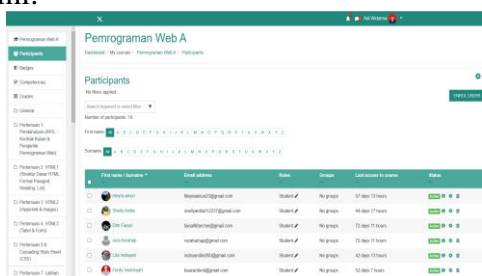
Adi Wicaksono

Pemrograman Web A
Participants
Badges
Competencies
Grades
General
Pertemuan 1 Pendahuluan (RPS, Kontrak Kuliah & Pengantar Pemrograman Web)
Pertemuan 2 HTML1 (Struktur Dasar HTML, Format Paragraf, Heading, List)
Pertemuan 3 HTML2 (Hyperlink & Images)
Pertemuan 4 HTML3 (Tabel & Form)
Pertemuan 5-6 Cascading Style Sheet (CSS)
Pertemuan 7 (Jaflar)

Pemrograman Web A
Dashboard / My courses / Pemrograman Web A / Participants

Participants
No filters applied
Search keyword or select filter
Number of participants: 16

Enrol users

First name All A B C D E F G H I J K L M N O P Q R S T U V W X Y Z
Surname All A B C D E F G H I J K L M N O P Q R S T U V W X Y Z

| | First name / Surname | Email address | Roles | Groups | Last access to course | Status |
|---|---|---|---|---|---|---|
| | Aisyah ainun | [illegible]@gmail.com | Student | No groups | 57 days 13 hours | Active |
| | Shelly Ardila | shellyardila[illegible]@gmail.com | Student | No groups | 44 days 17 hours | Active |
| | Dian Faisal | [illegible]@gmail.com | Student | No groups | 72 days 11 hours | Active |
| | Jaza hasnah | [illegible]@gmail.com | Student | No groups | 72 days 11 hours | Active |
| | Lilis Indriyani | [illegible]@gmail.com | Student | No groups | 42 days 13 hours | Active |
| | Fendy Irawansyah | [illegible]@gmail.com | Student | No groups | 52 days 7 hours | Active |